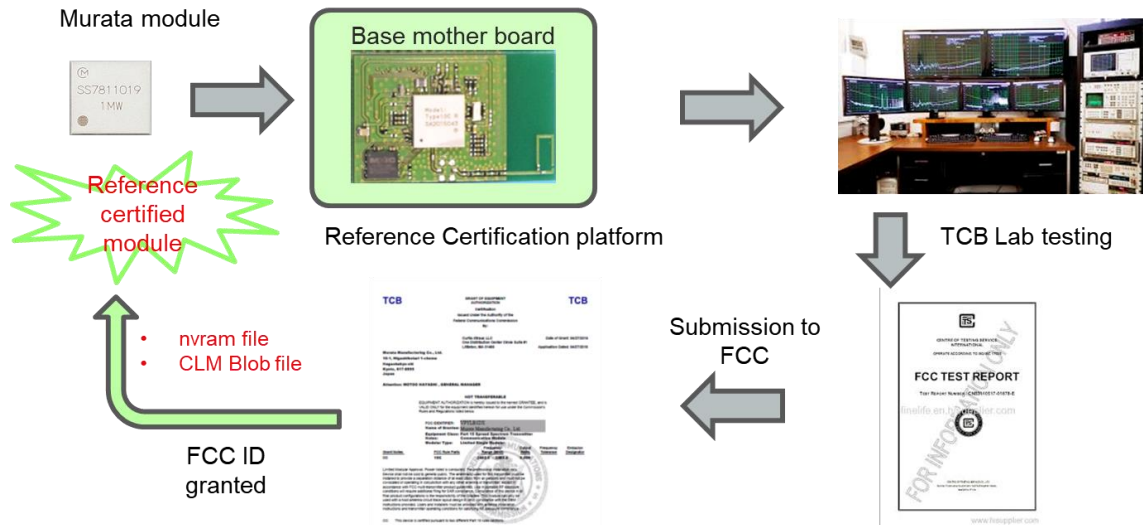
Murata module

SS7811019
1MW

Base mother board

Model
Type1DX

Reference certified module

Reference Certification platform

TCB Lab testing

- nvram file
- CLM Blob file

TCB

TCB

Murata Manufacturing Co., Ltd.

NOT TRANSFERABLE

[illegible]

Submission to FCC

FCC TEST REPORT

FOR INFORMATION ONLY

FCC ID granted